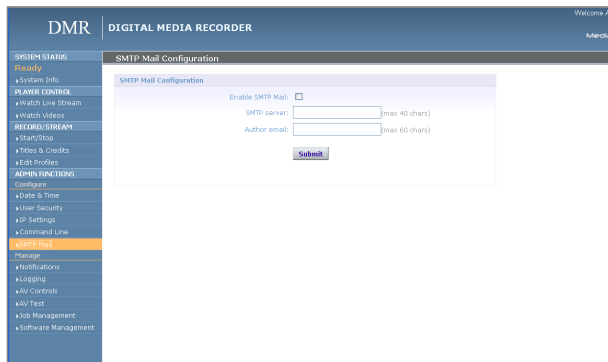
DMR | DIGITAL MEDIA RECORDER

Welcome A

Medi

SYSTEM STATUS
Ready
▸System Info
PLAYER CONTROL
▸Watch Live Stream
▸Watch Videos
RECORD/STREAM
▸Start/Stop
▸Titles & Credits
▸Edit Profiles
ADMIN FUNCTIONS
Configure
▸Date & Time
▸User Security
▸IP Settings
▸Command Line
▸SMTP Mail
Manage
▸Notifications
▸Logging
▸AV Controls
▸AV Test
▸Job Management
▸Software Management

SMTP Mail Configuration

SMTP Mail Configuration

Enable SMTP Mail:

SMTP server: (max 40 chars)

Author email: (max 60 chars)

Submit